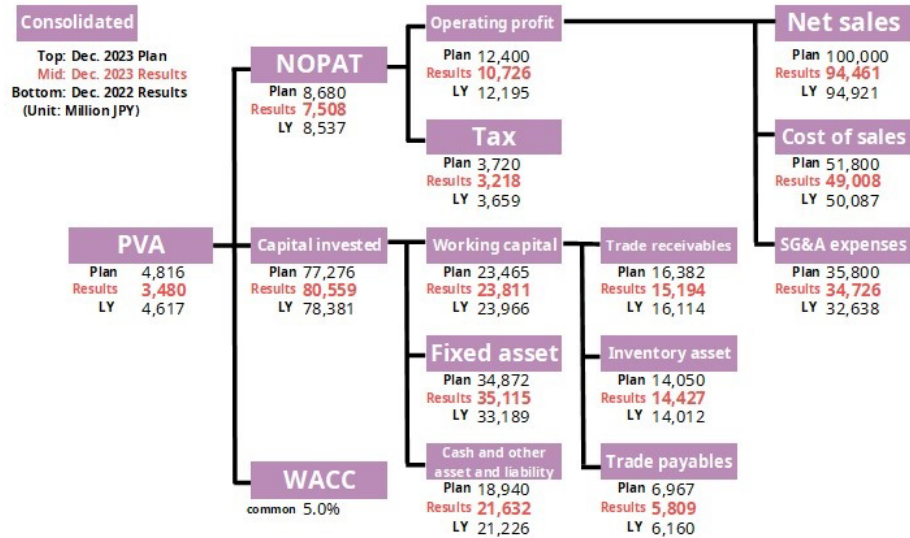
Consolidated

Top: Dec. 2023 Plan
Mid: Dec. 2023 Results
Bottom: Dec. 2022 Results
(Unit: Million JPY)

PVA
Plan 4,816
Results 3,480
LY 4,617

NOPAT
Plan 8,680
Results 7,508
LY 8,537

Operating profit
Plan 12,400
Results 10,726
LY 12,195

Tax
Plan 3,720
Results 3,218
LY 3,659

Net sales
Plan 100,000
Results 94,461
LY 94,921

Cost of sales
Plan 51,800
Results 49,008
LY 50,087

SG&A expenses
Plan 35,800
Results 34,726
LY 32,638

Capital invested
Plan 77,276
Results 80,559
LY 78,381

Working capital
Plan 23,465
Results 23,811
LY 23,966

Trade receivables
Plan 16,382
Results 15,194
LY 16,114

Fixed asset
Plan 34,872
Results 35,115
LY 33,189

Inventory asset
Plan 14,050
Results 14,427
LY 14,012

Cash and other asset and liability
Plan 18,940
Results 21,632
LY 21,226

Trade payables
Plan 6,967
Results 5,809
LY 6,160

WACC
common 5.0%